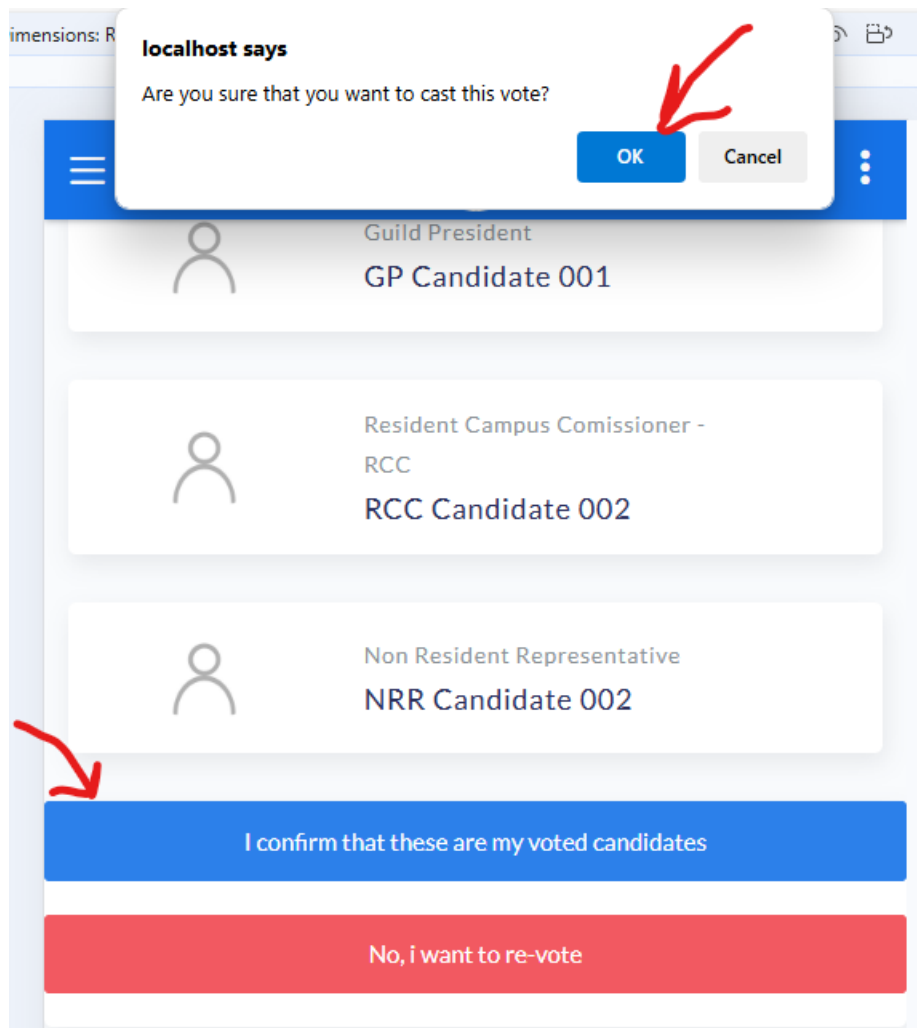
imensions: R

localhost says

Are you sure that you want to cast this vote?

OK

Cancel

Guild President

GP Candidate 001

Resident Campus Comissioner - RCC

RCC Candidate 002

Non Resident Representative

NRR Candidate 002

I confirm that these are my voted candidates

No, i want to re-vote